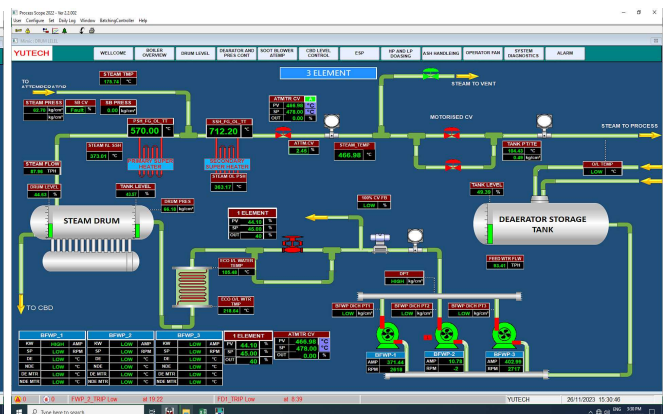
Process Scope 2022 - Ver 2.2.002
User Configure Set Daily Log Window BatchingController Help

YUTECH

WELLCOME | BOILER OVERVIEW | DRUM LEVEL | DEARATOR AND PRES CONT | SOOT BLOWER ATEMP | CBD LEVEL CONTROL | ESP | HP AND LP DOSING | ASH HANDLEING | OPERATOR PAN | SYSTEM DIAGNOSTICS | ALARM

3 ELEMENT

TO ATTEMPERATOR

STEAM TMP 179.74 °C

STEAM PRESS 82.70 kg/cm²
SD CV Fault %
SB PRESS 0.00 kg/cm²

PSH_FG_OL_T1 570.00 °C
SSH_FG_OL_T1 712.20 °C

STEAM FL SSH 373.01 °C

PRIMARY SUPER HEATER
SECONDARY SUPERHEATER

STEAM OL PSH 363.17 °C

STEAM FLOW 97.98 TPH

DRUM LEVEL 44.65 %

TANK LEVEL 40.07 %

DRUM PRES 89.18 kg/cm²

STEAM DRUM

ATMTR CV
PV 466.98 °C
SP 478.00 °C
OUT 0.00 %

ATM CV 2.45 %

STEAM_TEMP 466.98 °C

STEAM TO VENT

MOTORISED CV

STEAM TO PROCESS

TANK PT/TE 156.43 °C 0.01 kg/cm²

OIL TEMP LOW °C

TANK LEVEL 49.39 %

100% CV FB LOW %

1 ELEMENT
PV 44.10 %
SP 45.00 %
OUT 43 %

ECO I/L WATER TEMP 185.46 °C

ECO O/L WTR TMP 218.04 °C

DEAERATOR STORAGE TANK

DPT HIGH kg/cm²

FEED WTR FLW 93.41 TPH

BFWF DICH PT-1 LOW kg/cm²
BFWF DICH PT-2 LOW kg/cm²
BFWF DICH PT-3 LOW kg/cm²

TO CBD

| BFWP_1 | | | |
|---|---|---|---|
| KW | HIGH | AMP | |
| SP | LOW | RPM | |
| DE | LOW | °C | |
| NDE | LOW | °C | |
| DE MTR | LOW | °C | |
| NDE MTR | LOW | °C | |

| BFWP_2 | | | |
|---|---|---|---|
| KW | LOW | AMP | |
| SP | LOW | RPM | |
| DE | LOW | °C | |
| NDE | LOW | °C | |
| DE MTR | LOW | °C | |
| NDE MTR | LOW | °C | |

| BFWP_3 | | | |
|---|---|---|---|
| KW | LOW | AMP | |
| SP | LOW | RPM | |
| DE | LOW | °C | |
| NDE | LOW | °C | |
| DE MTR | LOW | °C | |
| NDE MTR | LOW | °C | |

1 ELEMENT
PV 44.10 %
SP 45.00 %
OUT 43 %

ATMTR CV
PV 466.98 °C
SP 478.00 °C
OUT 0.00 %

BFWP-1 AMP 373.44 RPM 2918
BFWP-2 AMP 10.73 RPM -2
BFWP-3 AMP 402.98 RPM 2717

FWP_2_TRIP Low at 19:22
FD1_TRIP Low at 8:39
YUTECH 26/11/2023 15:30:46

Type here to search
ENG 3:30 PM